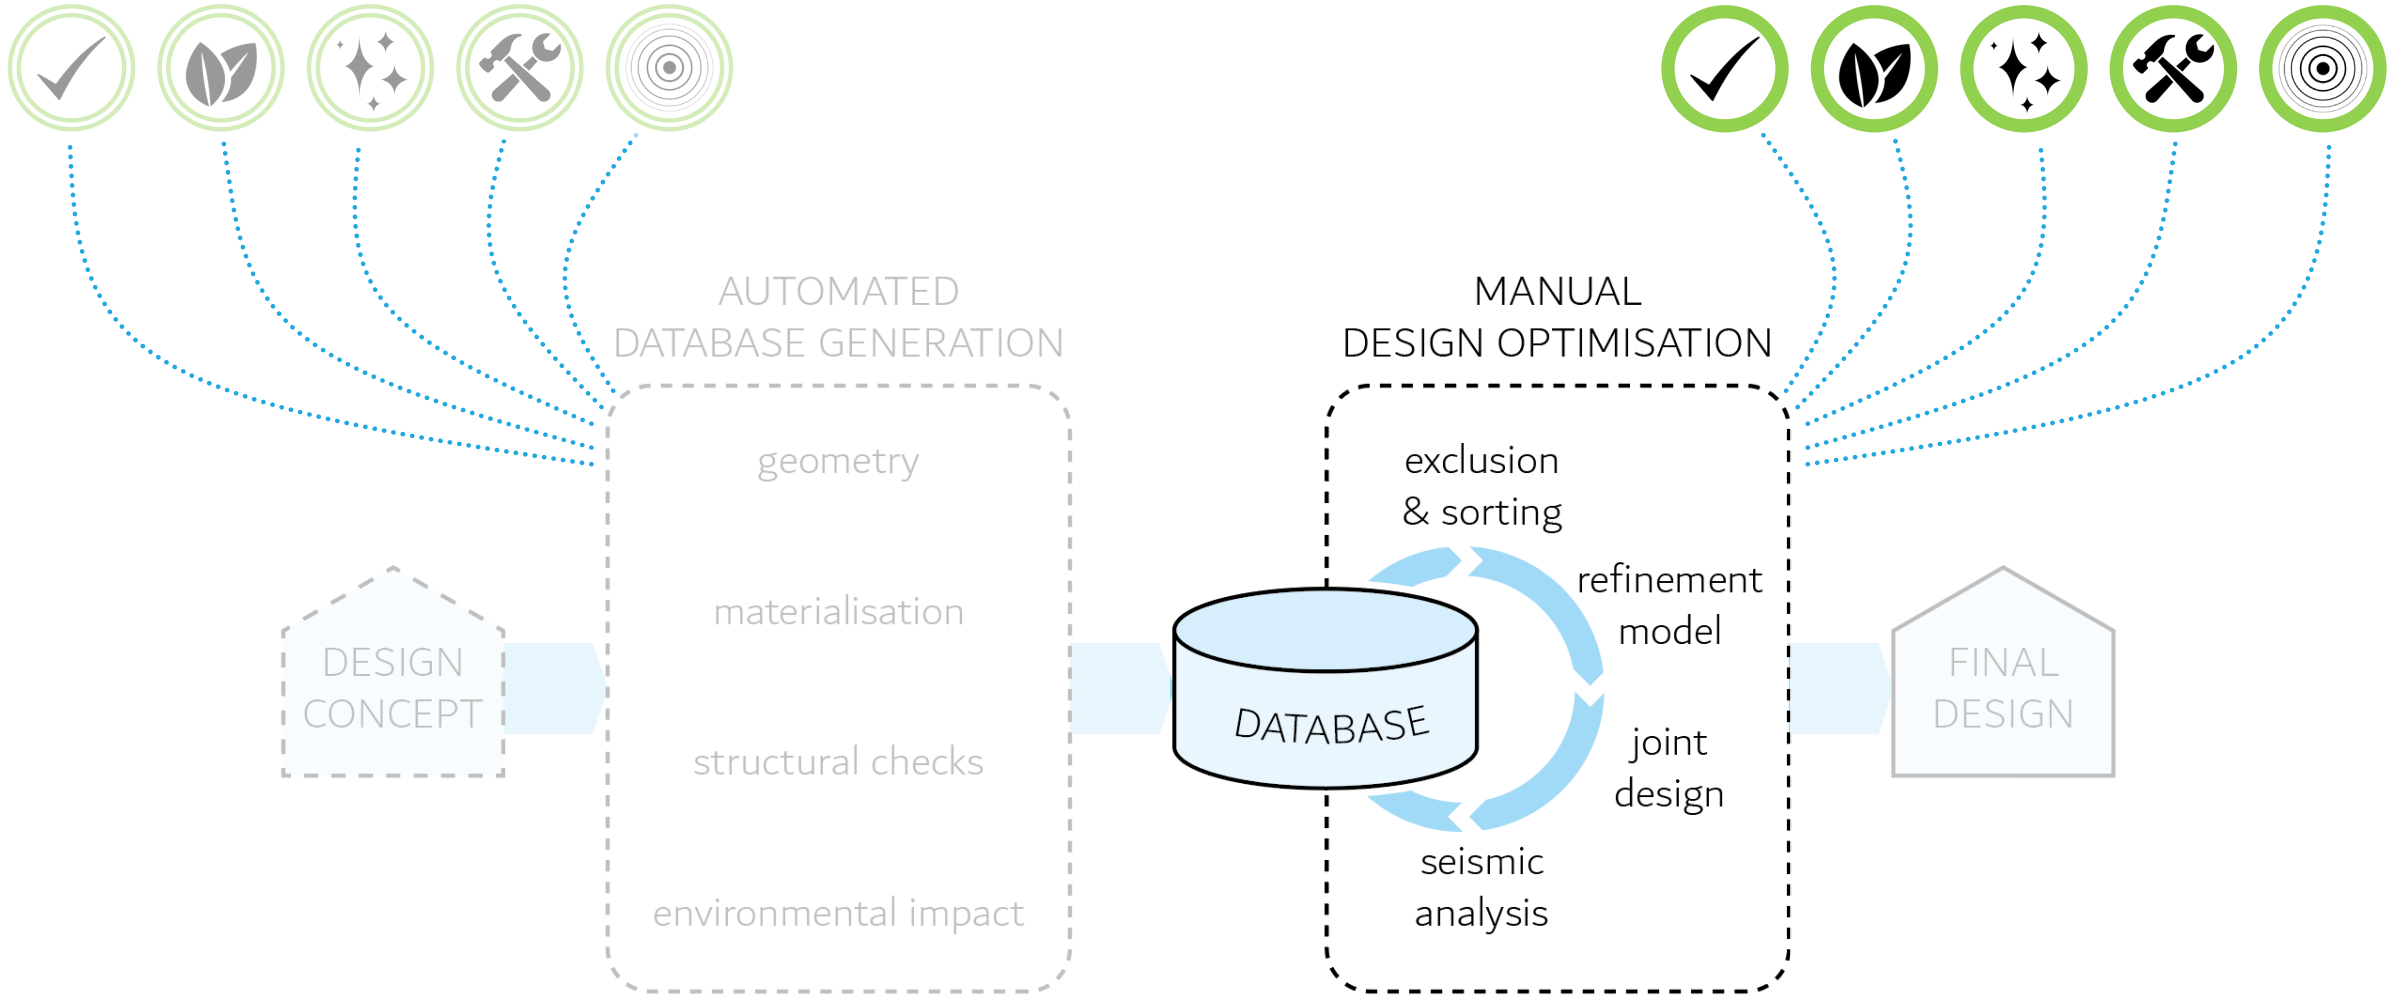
AUTOMATED
DATABASE GENERATION

geometry

materialisation

structural checks

environmental impact

DESIGN
CONCEPT

MANUAL
DESIGN OPTIMISATION

exclusion
& sorting

refinement
model

joint
design

seismic
analysis

DATABASE

FINAL
DESIGN